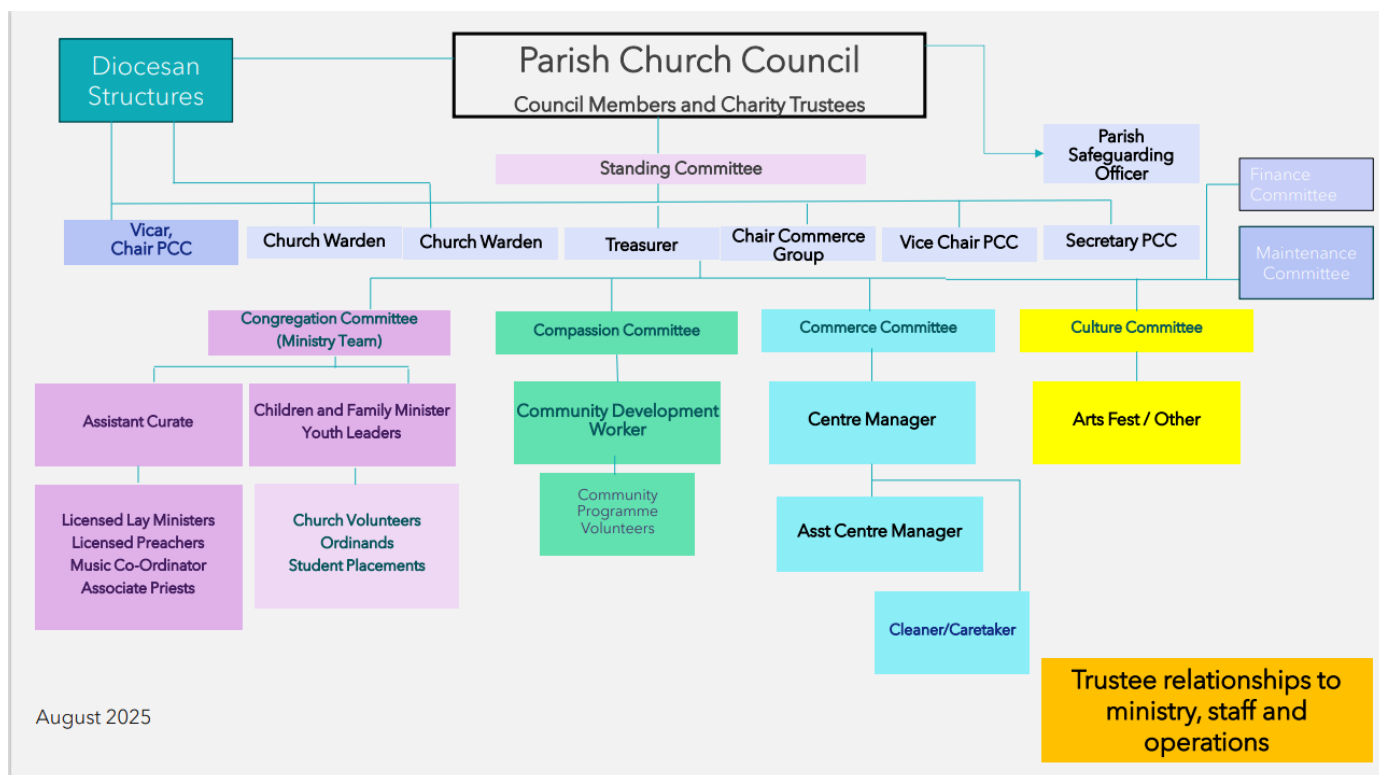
Diocesan Structures

Parish Church Council
Council Members and Charity Trustees

Parish Safeguarding Officer

Standing Committee

Finance Committee

Maintenance Committee

Vicar, Chair PCC

Church Warden

Church Warden

Treasurer

Chair Commerce Group

Vice Chair PCC

Secretary PCC

Congregation Committee (Ministry Team)

Compassion Committee

Commerce Committee

Culture Committee

Assistant Curate

Children and Family Minister Youth Leaders

Community Development Worker

Centre Manager

Arts Fest / Other

Licensed Lay Ministers
Licensed Preachers
Music Co-Ordinator
Associate Priests

Church Volunteers
Ordinands
Student Placements

Community Programme Volunteers

Asst Centre Manager

Cleaner/Caretaker

August 2025

Trustee relationships to ministry, staff and operations